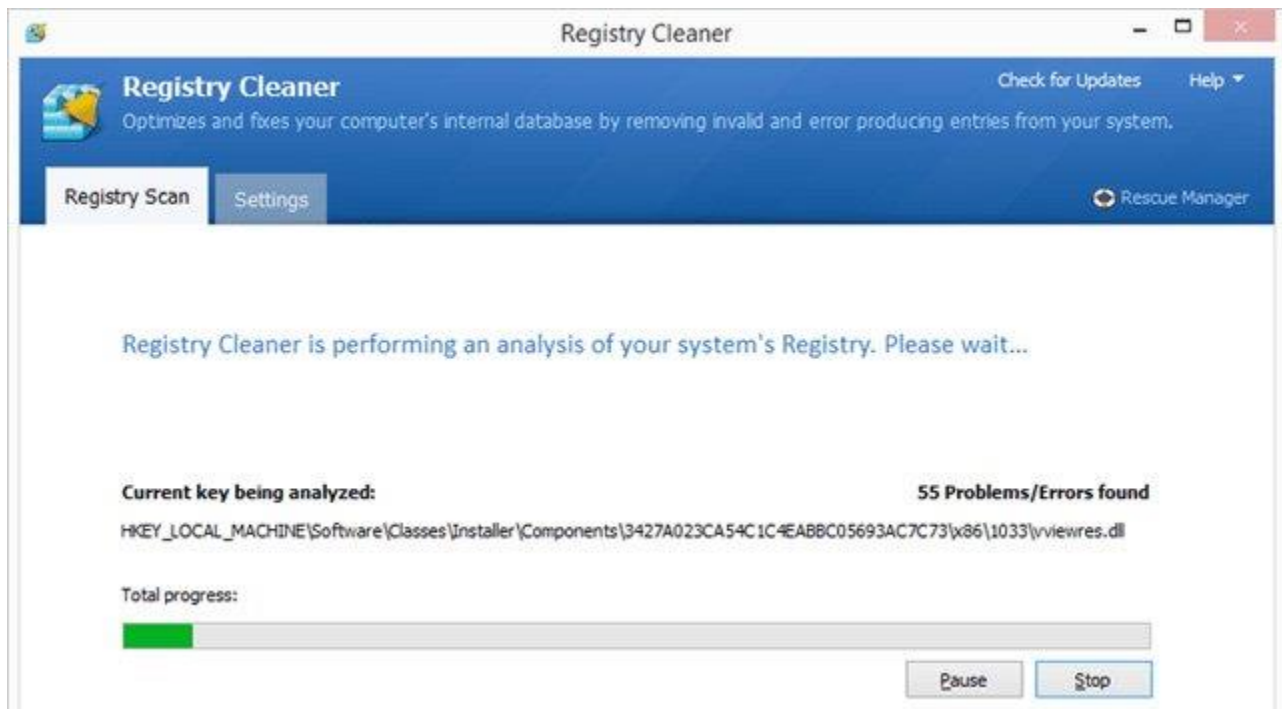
Registry Cleaner

Registry Cleaner
Optimizes and fixes your computer's internal database by removing invalid and error producing entries from your system.

Check for Updates Help

Registry Scan Settings

Rescue Manager

Registry Cleaner is performing an analysis of your system's Registry. Please wait...

Current key being analyzed:

55 Problems/Errors found

HKEY_LOCAL_MACHINE\Software\Classes\Installer\Components\3427A023CA54C1C4EABBC05693AC7C73\x86\1033\vviewres.dll

Total progress:

Pause Stop